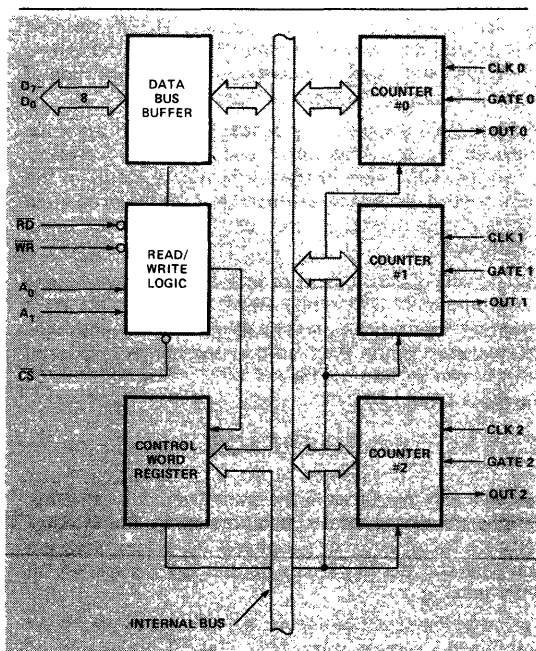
$D_7$
$D_0$
8
DATA BUS BUFFER
COUNTER #0
CLK 0
GATE 0
OUT 0
$\overline{RD}$
$\overline{WR}$
$A_0$
$A_1$
READ/ WRITE LOGIC
COUNTER #1
CLK 1
GATE 1
OUT 1
$\overline{CS}$
CONTROL WORD REGISTER
COUNTER #2
CLK 2
GATE 2
OUT 2
INTERNAL BUS